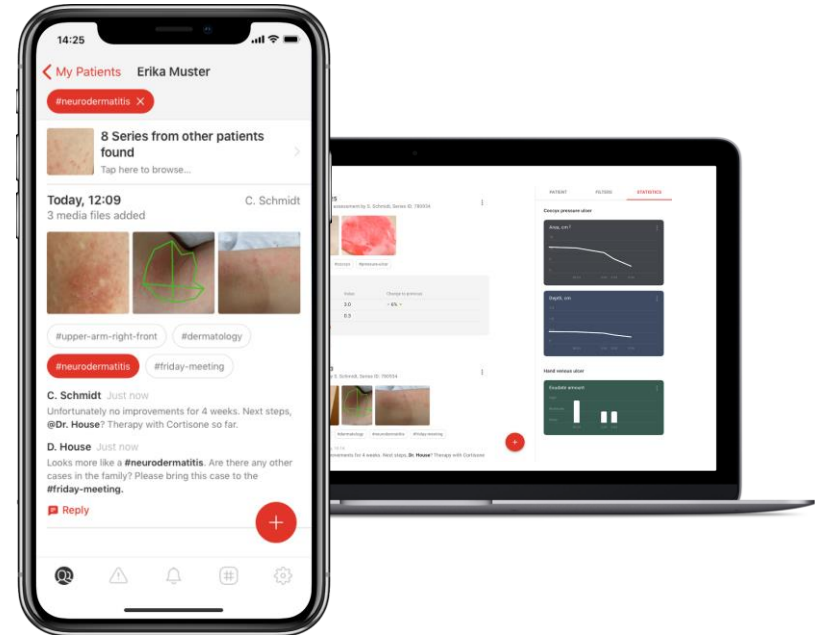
14:25

My Patients Erika Muster

#neurodermatitis

8 Series from other patients found
Tap here to browse...

Today, 12:09 C. Schmidt
3 media files added

#upper-arm-right-front #dermatology

#neurodermatitis #friday-meeting

C. Schmidt Just now
Unfortunately no improvements for 4 weeks. Next steps, @Dr. House? Therapy with Cortisone so far.

D. House Just now
Looks more like a #neurodermatitis. Are there any other cases in the family? Please bring this case to the #friday-meeting.

Reply

PATIENT FILTERS STATISTICS

Coccyx pressure ulcer

Area, cm²

Depth, cm

Hand venous ulcer

Exudate amount

#dermatology #neurodermatitis #friday-meeting

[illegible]rovements for 4 weeks. Next steps, Dr. House? Therapy with Cortisone